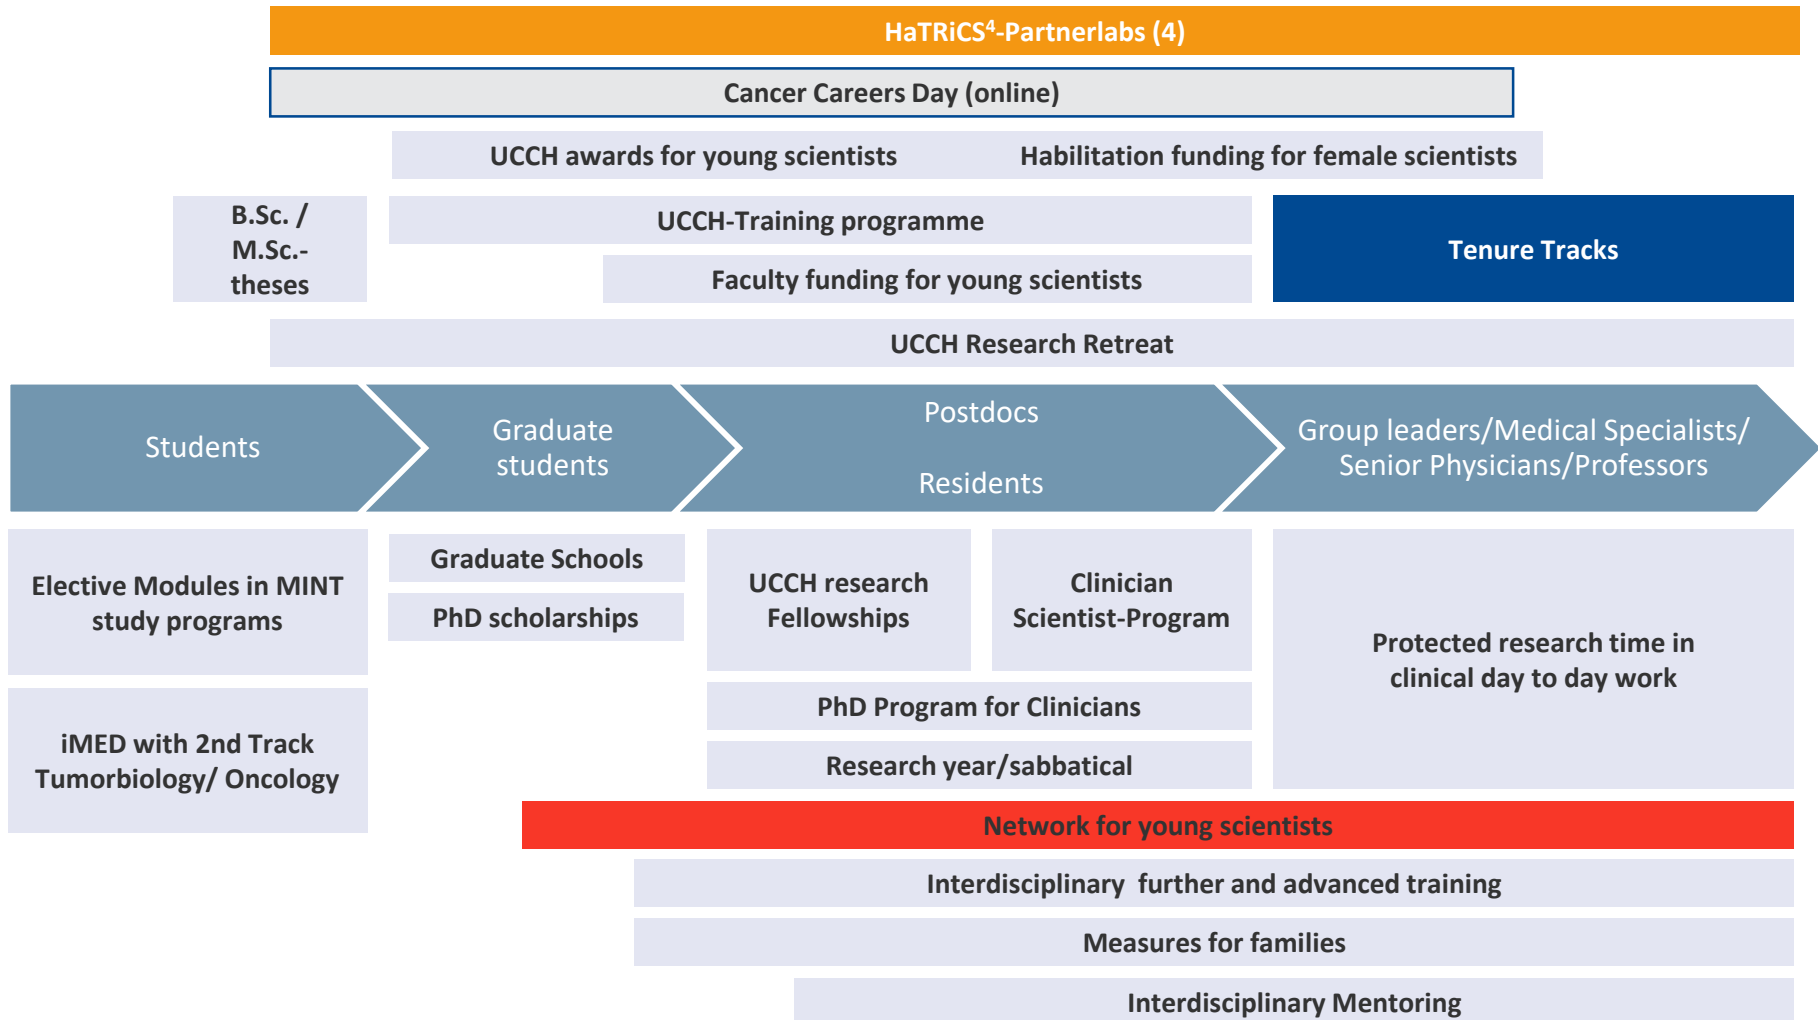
HaTRiCS$^4$-Partnerlabs (4)

Cancer Careers Day (online)

UCCH awards for young scientists

Habilitation funding for female scientists

B.Sc. / M.Sc.-theses

UCCH-Training programme

Faculty funding for young scientists

Tenure Tracks

UCCH Research Retreat

Students

Graduate students

Postdocs

Residents

Group leaders/Medical Specialists/ Senior Physicians/Professors

Elective Modules in MINT study programs

Graduate Schools

PhD scholarships

UCCH research Fellowships

Clinician Scientist-Program

Protected research time in clinical day to day work

PhD Program for Clinicians

Research year/sabbatical

iMED with 2nd Track Tumorbiology/ Oncology

Network for young scientists

Interdisciplinary further and advanced training

Measures for families

Interdisciplinary Mentoring